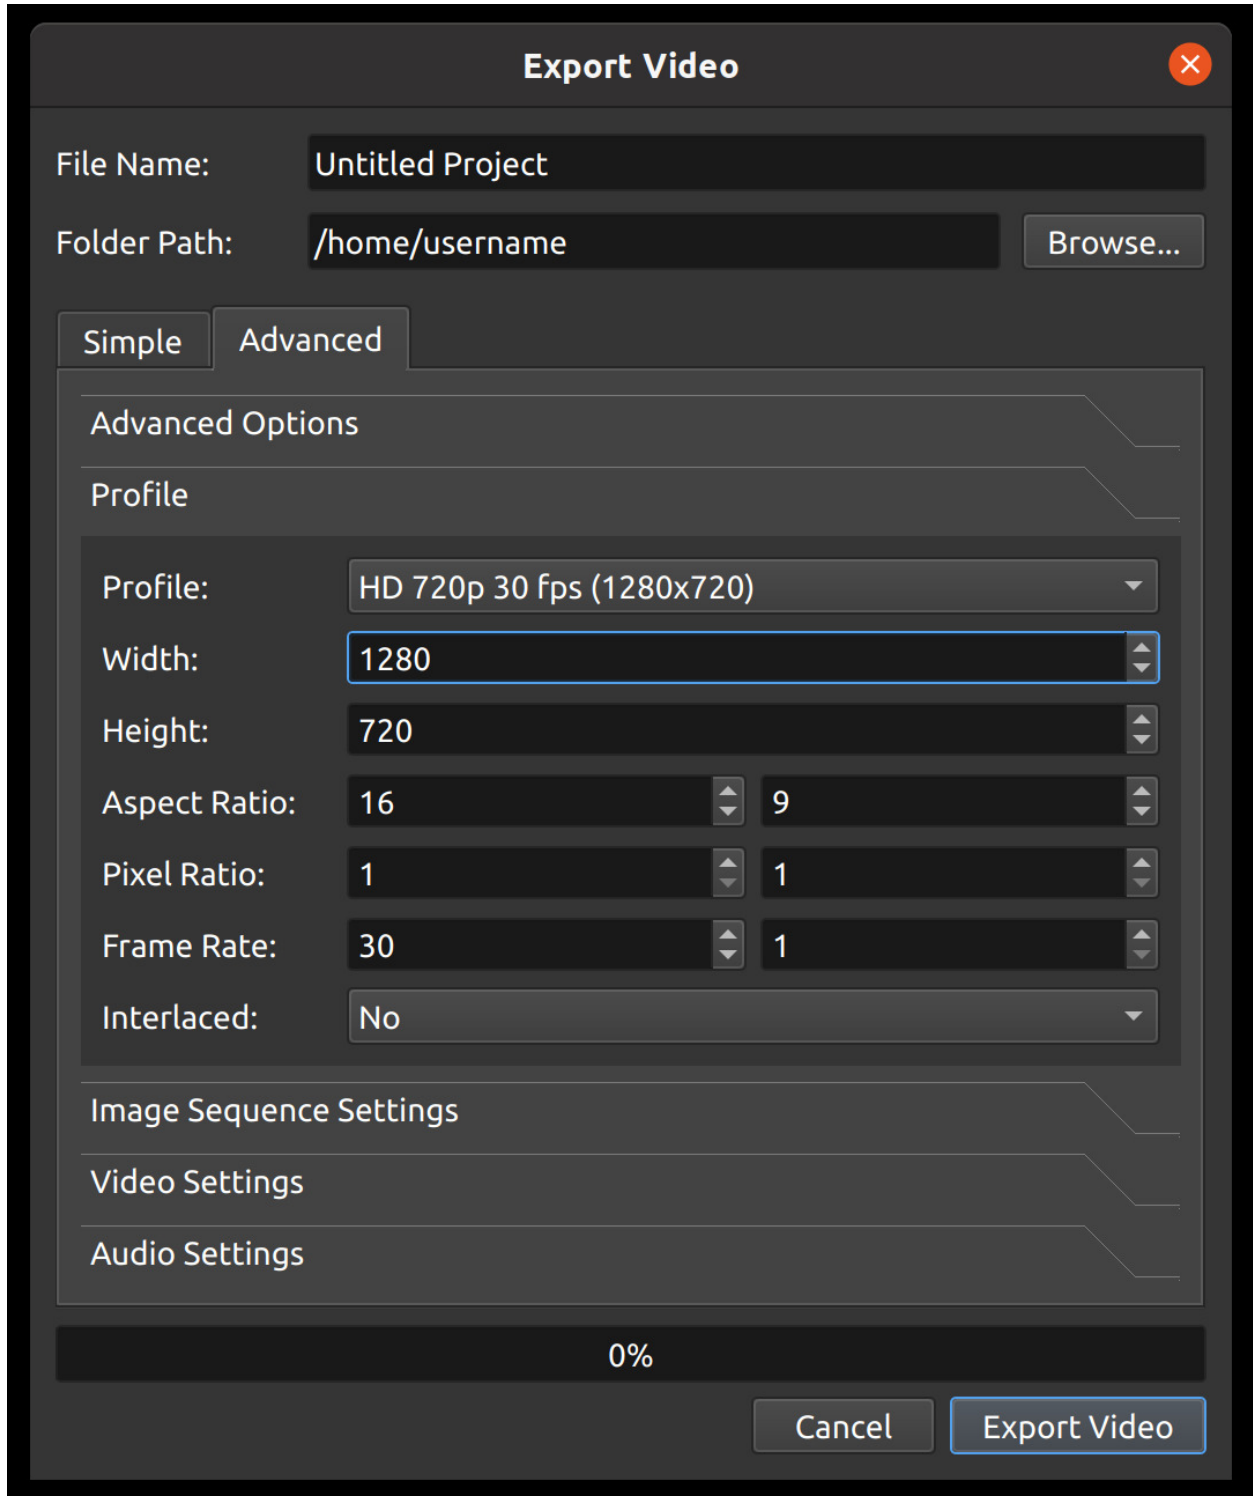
Export Video

File Name: Untitled Project

Folder Path: /home/username Browse...

Simple Advanced

Advanced Options

Profile

Profile: HD 720p 30 fps (1280x720)

Width: 1280

Height: 720

Aspect Ratio: 16 9

Pixel Ratio: 1 1

Frame Rate: 30 1

Interlaced: No

Image Sequence Settings

Video Settings

Audio Settings

0%

Cancel Export Video